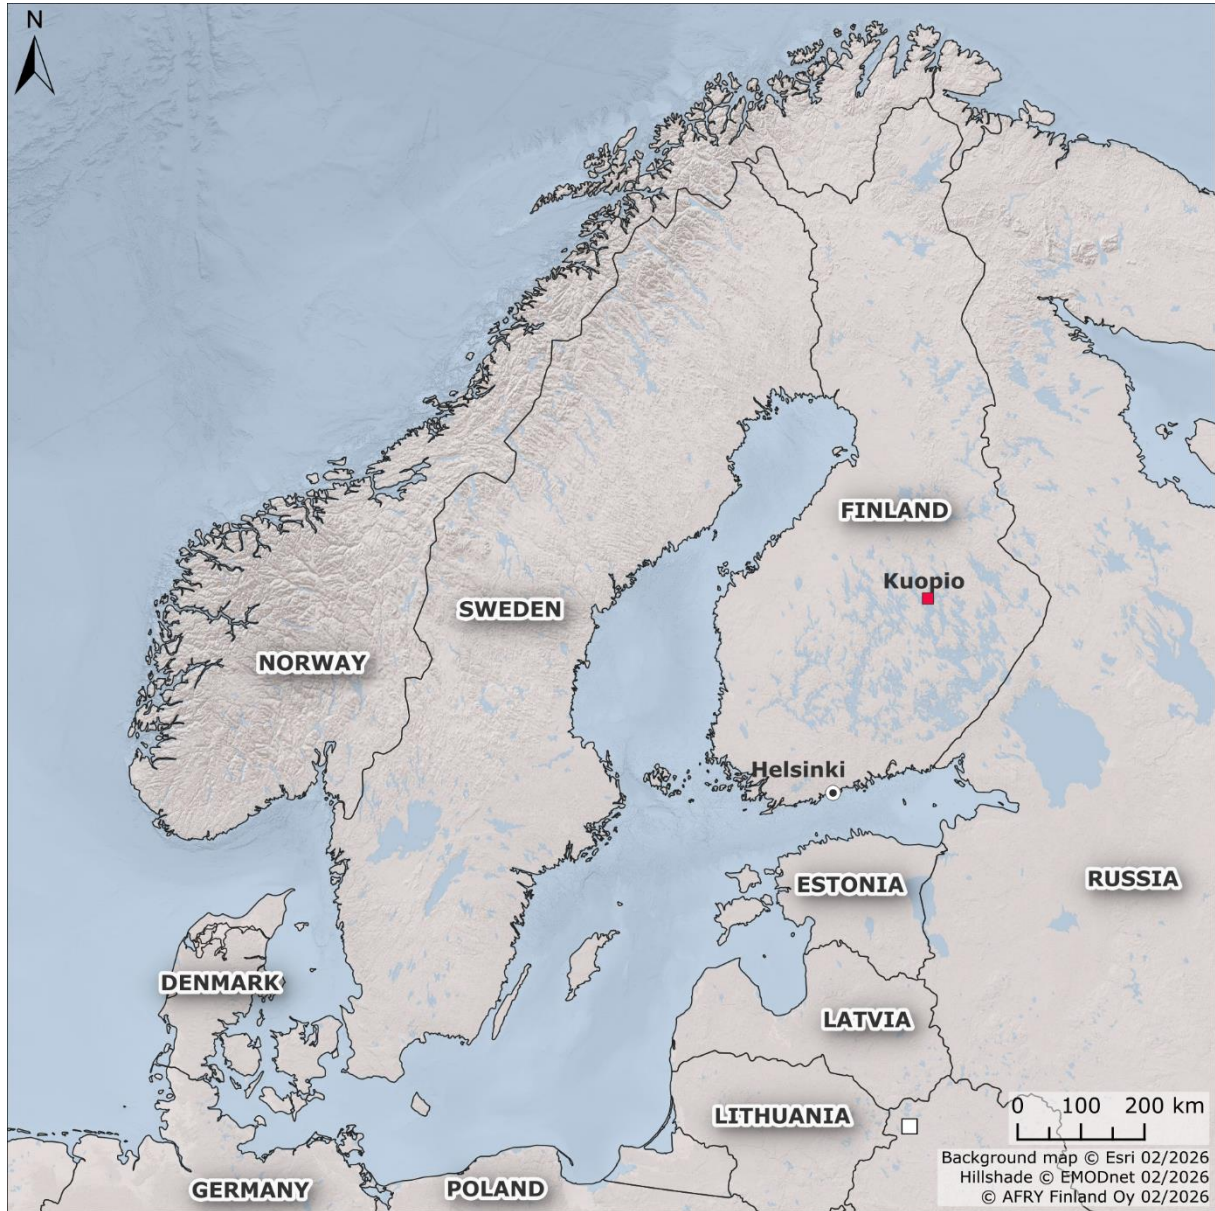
N

FINLAND

Kuopio

SWEDEN

NORWAY

Helsinki

ESTONIA

RUSSIA

DENMARK

LATVIA

LITHUANIA

0 100 200 km

Background map © Esri 02/2026
Hillshade © EMODnet 02/2026
© AFRY Finland Oy 02/2026

GERMANY

POLAND